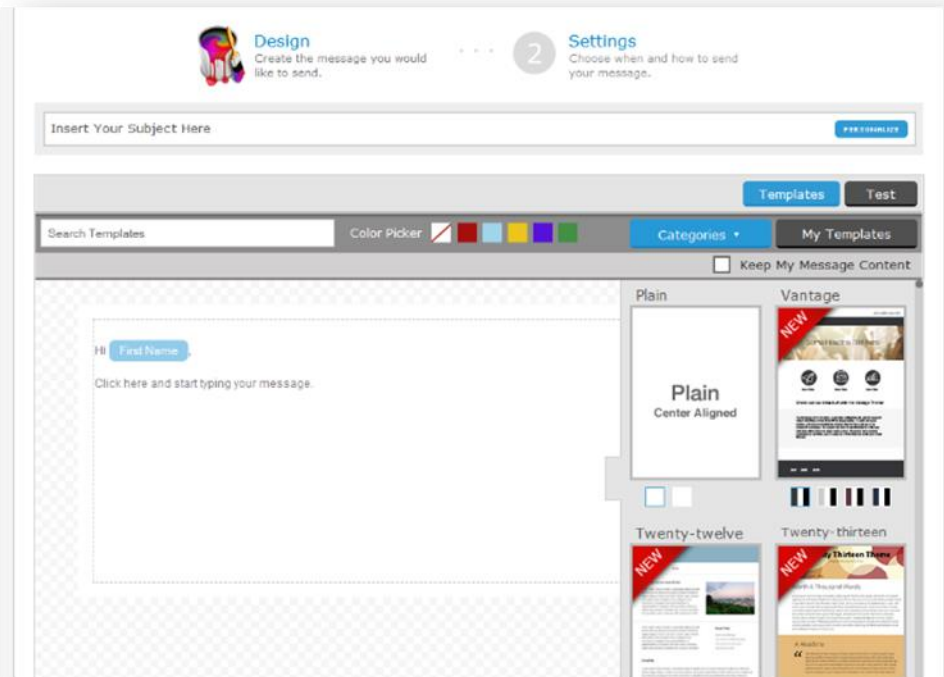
Design
Create the message you would like to send.

2
Settings
Choose when and how to send your message.

Insert Your Subject Here

PERSONALIZE

Templates
Test

Search Templates
Color Picker
Categories ▾
My Templates

Keep My Message Content

Hi First Name,

Click here and start typing your message.

Plain
Vantage

Plain
Center Aligned

NEW

Twenty-twelve
Twenty-thirteen

NEW
NEW